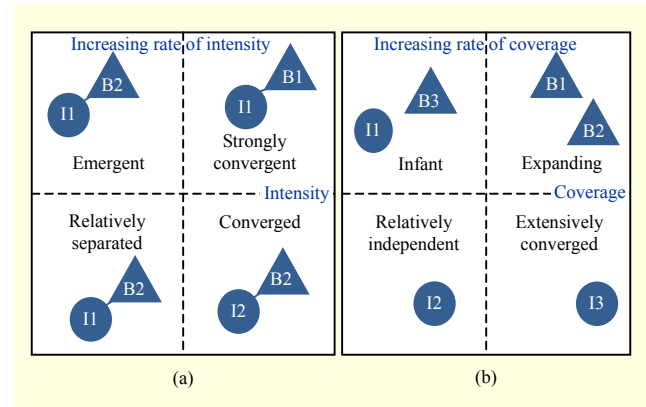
Increasing rate of intensity

B2
I1
Emergent

B1
I1
Strongly convergent

Intensity

Relatively separated
B2
I1

Converged
B2
I2

(a)

Increasing rate of coverage

B3
I1
Infant

B1
B2
Expanding

Coverage

Relatively independent
I2

Extensively converged
I3

(b)